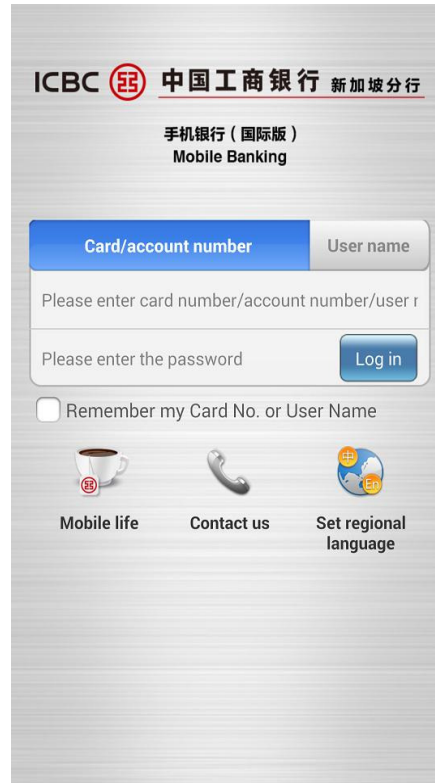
ICBC 中国工商银行 新加坡分行

手机银行（国际版）
Mobile Banking

Card/account number

User name

Please enter card number/account number/user r

Please enter the password

Log in

Remember my Card No. or User Name

Mobile life

Contact us

Set regional language